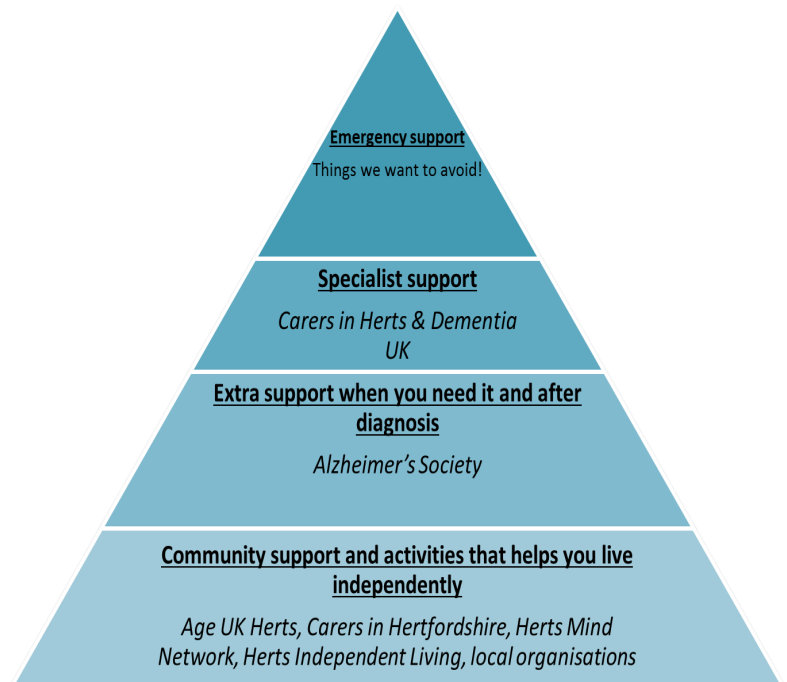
Emergency support

Things we want to avoid!

Specialist support

Carers in Herts & Dementia UK

Extra support when you need it and after diagnosis

Alzheimer's Society

Community support and activities that helps you live independently

Age UK Herts, Carers in Hertfordshire, Herts Mind Network, Herts Independent Living, local organisations